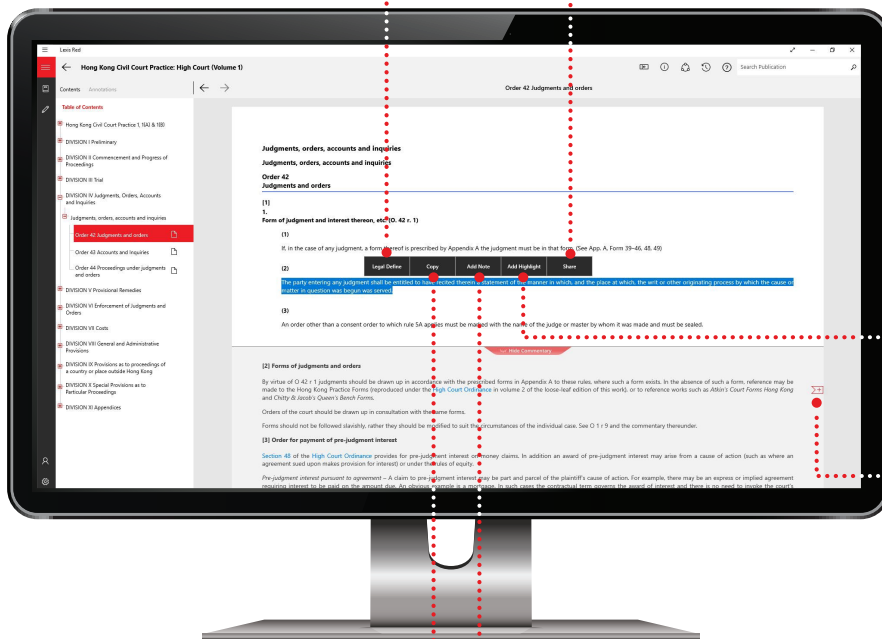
Lexis Red

Hong Kong Civil Court Practice: High Court (Volume 1)

Search Publication

Contents Annotations

Order 42 Judgments and orders

Table of Contents

Hong Kong Civil Court Practice 1, 1(A) & 1(B)

DIVISION I Preliminary

DIVISION II Commencement and Progress of Proceedings

DIVISION III Trial

DIVISION IV Judgments, Orders, Accounts and Inquiries

Judgments, orders, accounts and inquiries

Order 42 Judgments and orders

Order 43 Accounts and Inquiries

Order 44 Proceedings under judgments and orders

DIVISION V Provisional Remedies

DIVISION VI Enforcement of Judgments and Orders

DIVISION VII Costs

DIVISION VIII General and Administrative Provisions

DIVISION IX Provisions as to proceedings of a country or place outside Hong Kong

DIVISION X Special Provisions as to Particular Proceedings

DIVISION XI Appendices

Judgments, orders, accounts and inquiries

Judgments, orders, accounts and inquiries

Order 42
Judgments and orders

[1]
1.
Form of judgment and interest thereon, etc. (O. 42 r. 1)

(1)

If, in the case of any judgment, a form thereof is prescribed by Appendix A the judgment must be in that form. (See App. A, Form 39–46, 48, 49)

Legal Define Copy Add Note Add Highlight Share

(2)

The party entering any judgment shall be entitled to have recited therein a statement of the manner in which, and the place at which, the writ or other originating process by which the cause or matter in question was begun was served.

(3)

An order other than a consent order to which rule 5A applies must be marked with the name of the judge or master by whom it was made and must be sealed.

Hide Commentary

[2] Forms of judgments and orders

By virtue of O 42 r 1 judgments should be drawn up in accordance with the prescribed forms in Appendix A to these rules, where such a form exists. In the absence of such a form, reference may be made to the Hong Kong Practice Forms (reproduced under the High Court Ordinance in volume 2 of the loose-leaf edition of this work), or to reference works such as Atkin's Court Forms Hong Kong and Chitty & Jacob's Queen's Bench Forms.

Orders of the court should be drawn up in consultation with these forms.

Forms should not be followed slavishly, rather they should be modified to suit the circumstances of the individual case. See O 1 r 9 and the commentary thereunder.

[3] Order for payment of pre-judgment interest

Section 48 of the High Court Ordinance provides for pre-judgment interest on money claims. In addition an award of pre-judgment interest may arise from a cause of action (such as where an agreement sued upon makes provision for interest) or under the rules of equity.

Pre-judgment interest pursuant to agreement – A claim to pre-judgment interest may be part and parcel of the plaintiff's cause of action. For example, there may be an express or implied agreement requiring interest to be paid on the amount due. An obvious example is a mortgage. In such cases the contractual term governs the award of interest and there is no need to invoke the court's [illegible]